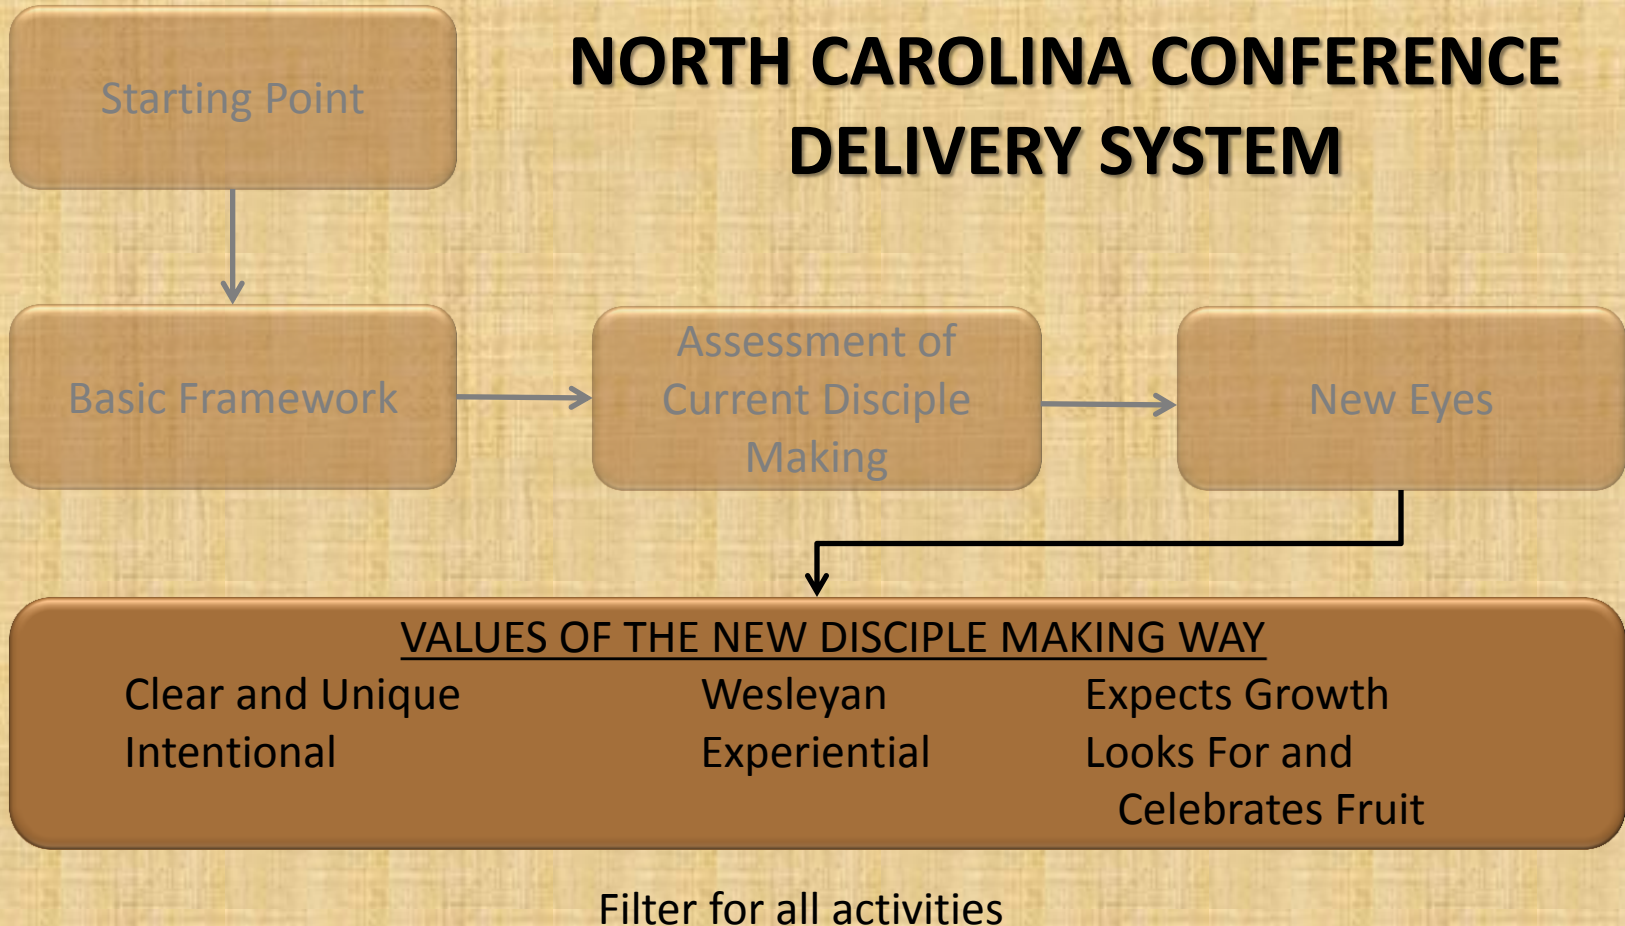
Starting Point

NORTH CAROLINA CONFERENCE DELIVERY SYSTEM

Basic Framework

Assessment of Current Disciple Making

New Eyes

VALUES OF THE NEW DISCIPLE MAKING WAY

Clear and Unique
Intentional

Wesleyan
Experiential

Expects Growth
Looks For and Celebrates Fruit

Filter for all activities